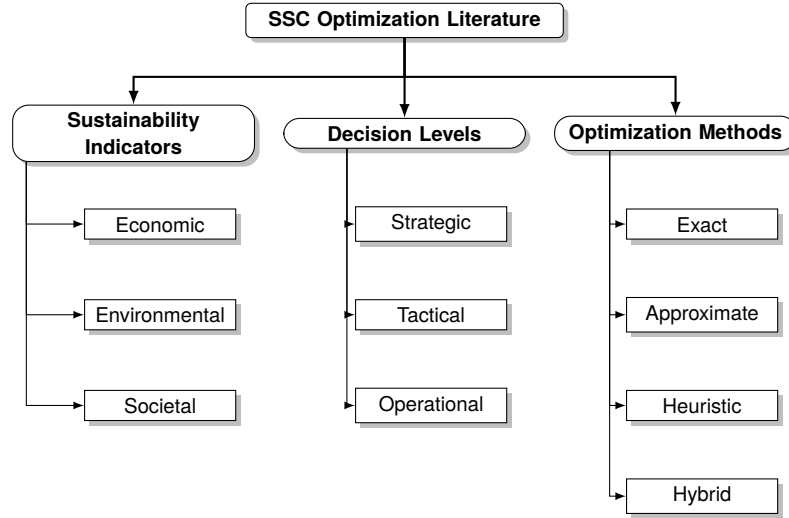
SSC Optimization Literature

Sustainability Indicators

Economic

Environmental

Societal

Decision Levels

Strategic

Tactical

Operational

Optimization Methods

Exact

Approximate

Heuristic

Hybrid